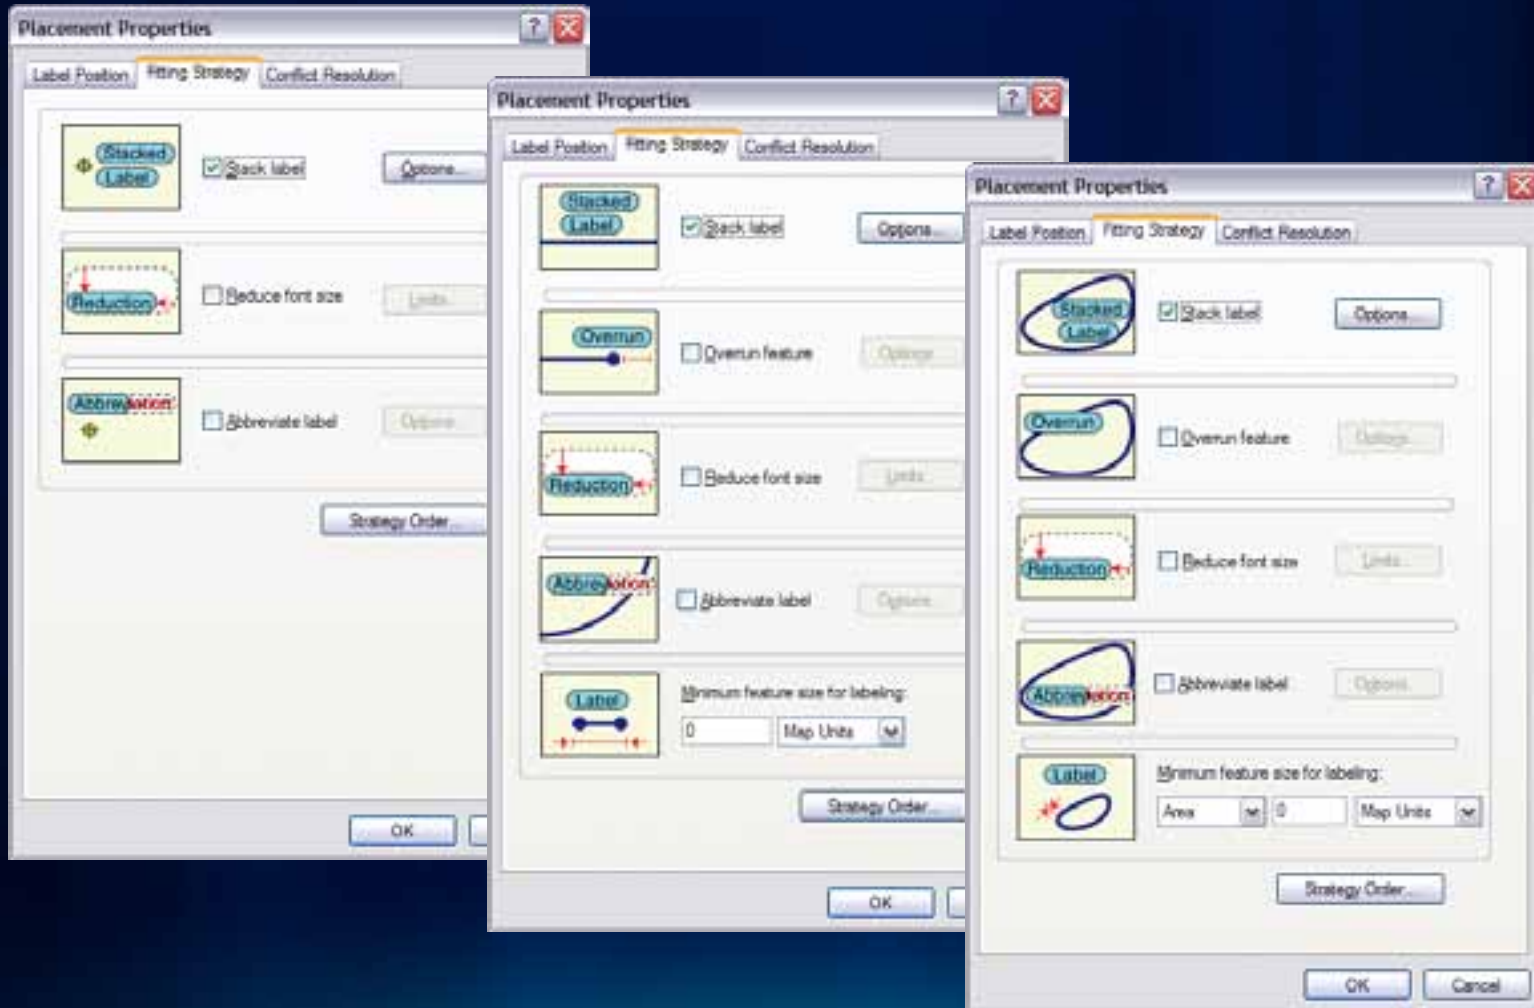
Placement Properties

Label Position | Fitting Strategy | Conflict Resolution

Stacked Label

Stack label

Options...

Reduction

Reduce font size

Limits...

Abbreviation

Abbreviate label

Options...

Strategy Order...

OK

Placement Properties

Label Position | Fitting Strategy | Conflict Resolution

Stacked Label

Stack label

Options...

Overrun

Overrun feature

Options...

Reduction

Reduce font size

Limits...

Abbreviation

Abbreviate label

Options...

Label

Minimum feature size for labeling:

0

Map Units

Strategy Order...

OK

Placement Properties

Label Position | Fitting Strategy | Conflict Resolution

Stacked Label

Stack label

Options...

Overrun

Overrun feature

Options...

Reduction

Reduce font size

Limits...

Abbreviation

Abbreviate label

Options...

Label

Minimum feature size for labeling:

Area

0

Map Units

Strategy Order...

OK

Cancel